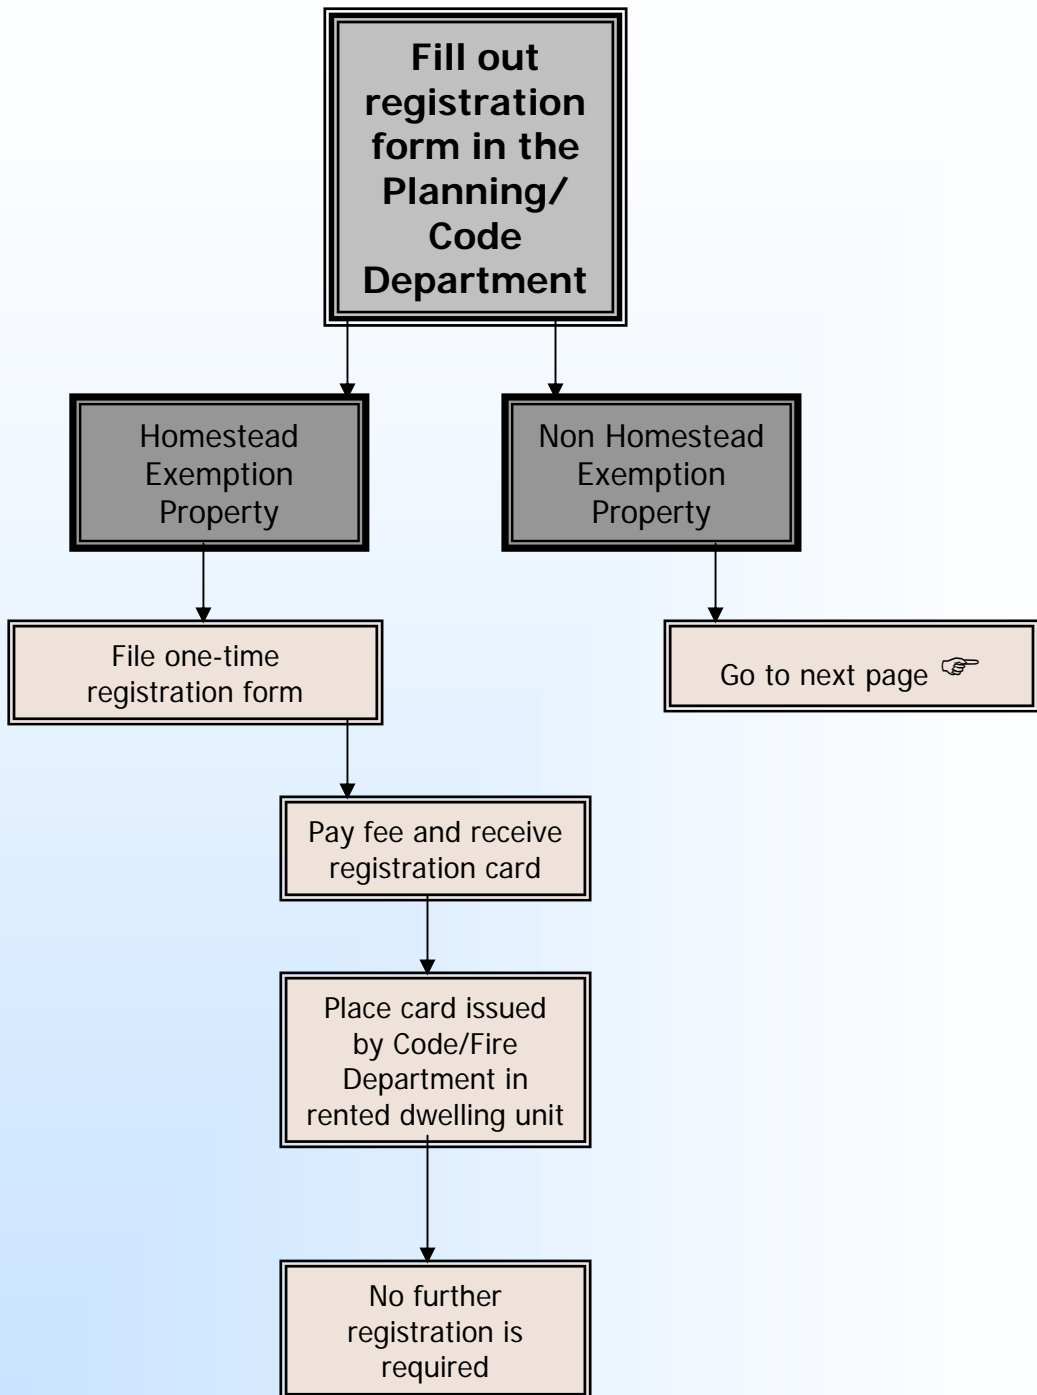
Fill out registration form in the Planning/ Code Department

Homestead Exemption Property

Non Homestead Exemption Property

File one-time registration form

Go to next page ☞

Pay fee and receive registration card

Place card issued by Code/Fire Department in rented dwelling unit

No further registration is required